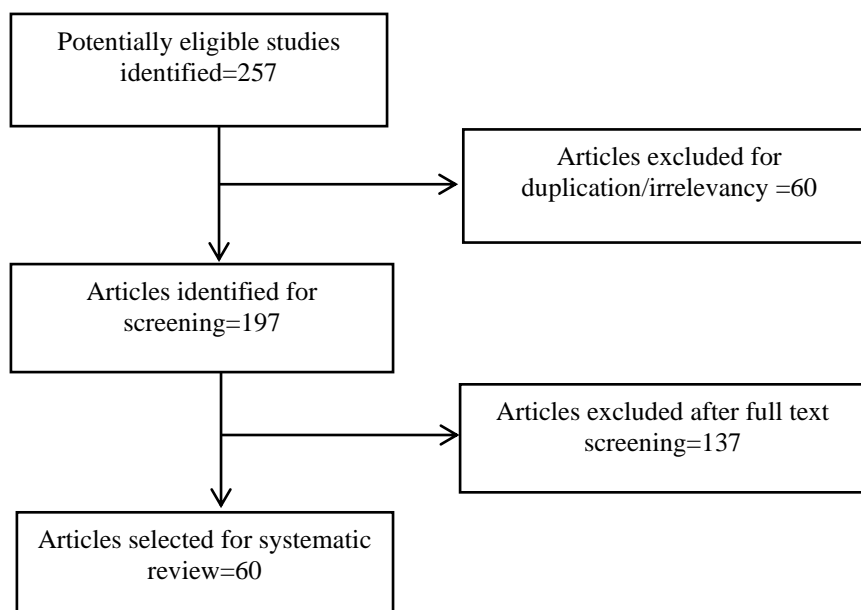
Potentially eligible studies identified=257

Articles excluded for duplication/irrelevancy =60

Articles identified for screening=197

Articles excluded after full text screening=137

Articles selected for systematic review=60